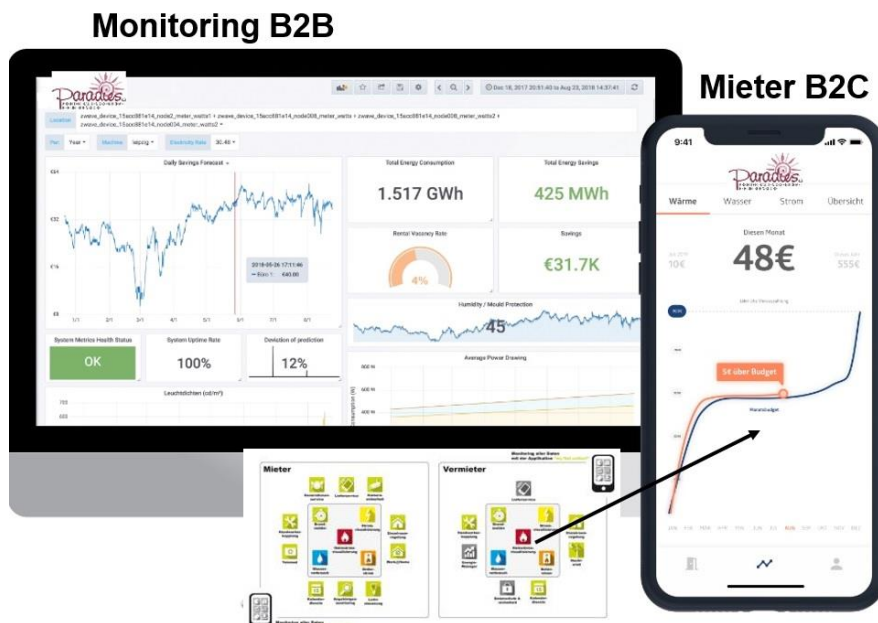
Monitoring B2B

Mieter B2C

Paradies

Dec 18, 2017 20:51:40 to Aug 23, 2018 14:37:41

Location zwave_device_15acc881e14_node2_meter_watts1 + zwave_device_15acc881e14_node008_meter_watts + zwave_device_15acc881e14_node008_meter_watts2 + zwave_device_15acc881e14_node034_meter_watts2

Year Machine leipzig Electricity Rate 30.40

Daily Savings Forecast

€48

€32

€16

€0

2018-05-26 17:11:46
Ersp: €40.00

Total Energy Consumption
1.517 GWh

Total Energy Savings
425 MWh

Rental Vacancy Rate
4%

Savings
€31.7K

Humidity / Mould Protection
45

System Metrics Health Status
OK

System Uptime Rate
100%

Deviation of prediction
12%

Average Power Drawing

Leuchtdichten (cd/m²)

9:41

Paradies

Wärme Wasser Strom Übersicht

Diesen Monat
10€
48€
555€

5€ über Budget

Monatsbudget

Mieter

Vermieter